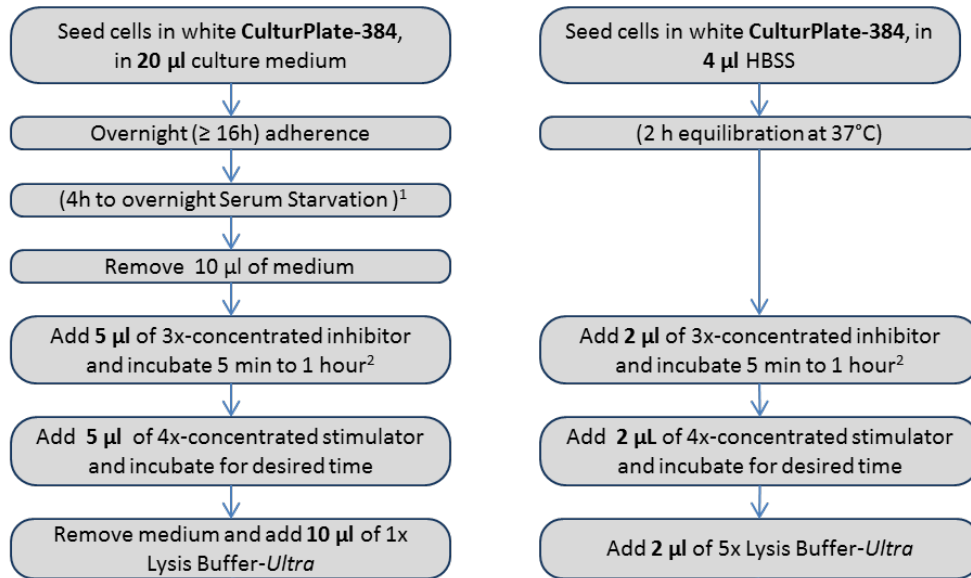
Seed cells in white **CulturPlate-384**, in **20 µl** culture medium

Overnight (≥ 16h) adherence

(4h to overnight Serum Starvation )$^1$

Remove 10 µl of medium

Add **5 µl** of 3x-concentrated inhibitor and incubate 5 min to 1 hour$^2$

Add **5 µl** of 4x-concentrated stimulator and incubate for desired time

Remove medium and add **10 µl** of 1x Lysis Buffer-*Ultra*

Seed cells in white **CulturPlate-384**, in **4 µl** HBSS

(2 h equilibration at 37°C)

Add **2 µl** of 3x-concentrated inhibitor and incubate 5 min to 1 hour$^2$

Add **2 µL** of 4x-concentrated stimulator and incubate for desired time

Add **2 µl** of 5x Lysis Buffer-*Ultra*